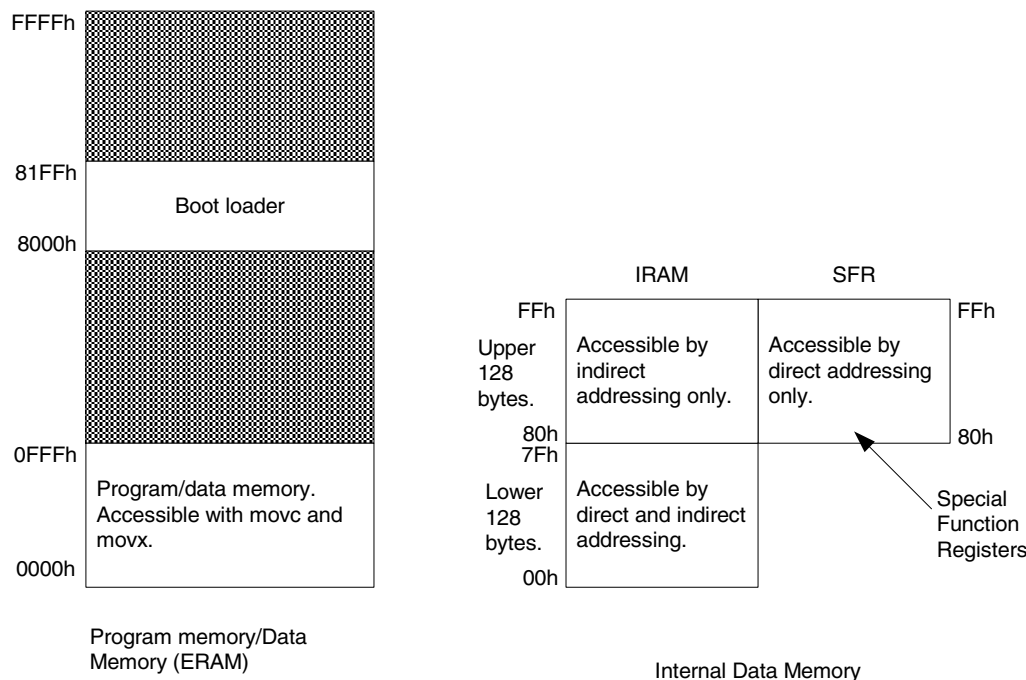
FFFFh

81FFh

Boot loader

8000h

0FFFh

Program/data memory. Accessible with movc and movx.

0000h

Program memory/Data Memory (ERAM)

IRAM

SFR

FFh

Upper 128 bytes.

Accessible by indirect addressing only.

Accessible by direct addressing only.

FFh

80h

80h

7Fh

Lower 128 bytes.

Accessible by direct and indirect addressing.

00h

Special Function Registers

Internal Data Memory